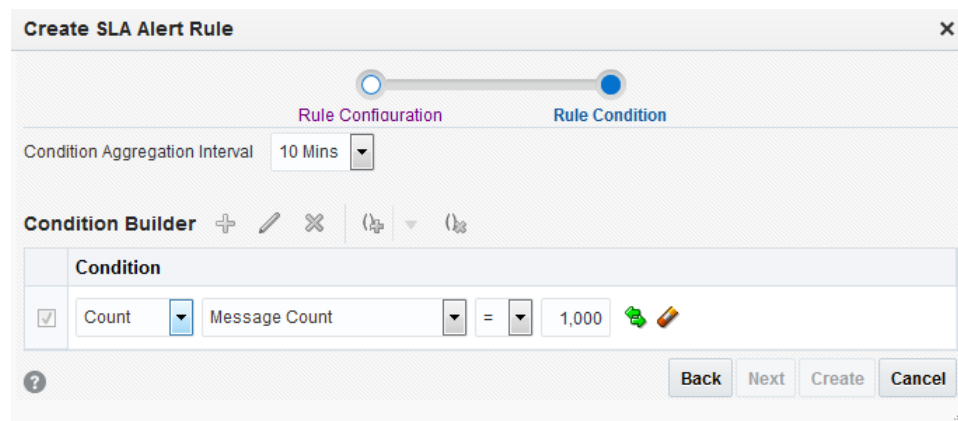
Create SLA Alert Rule

×

Rule Configuration

Rule Condition

Condition Aggregation Interval 10 Mins

Condition Builder

| | Condition |
|---|---|
| | Count Message Count = 1,000 |

?

Back Next Create Cancel